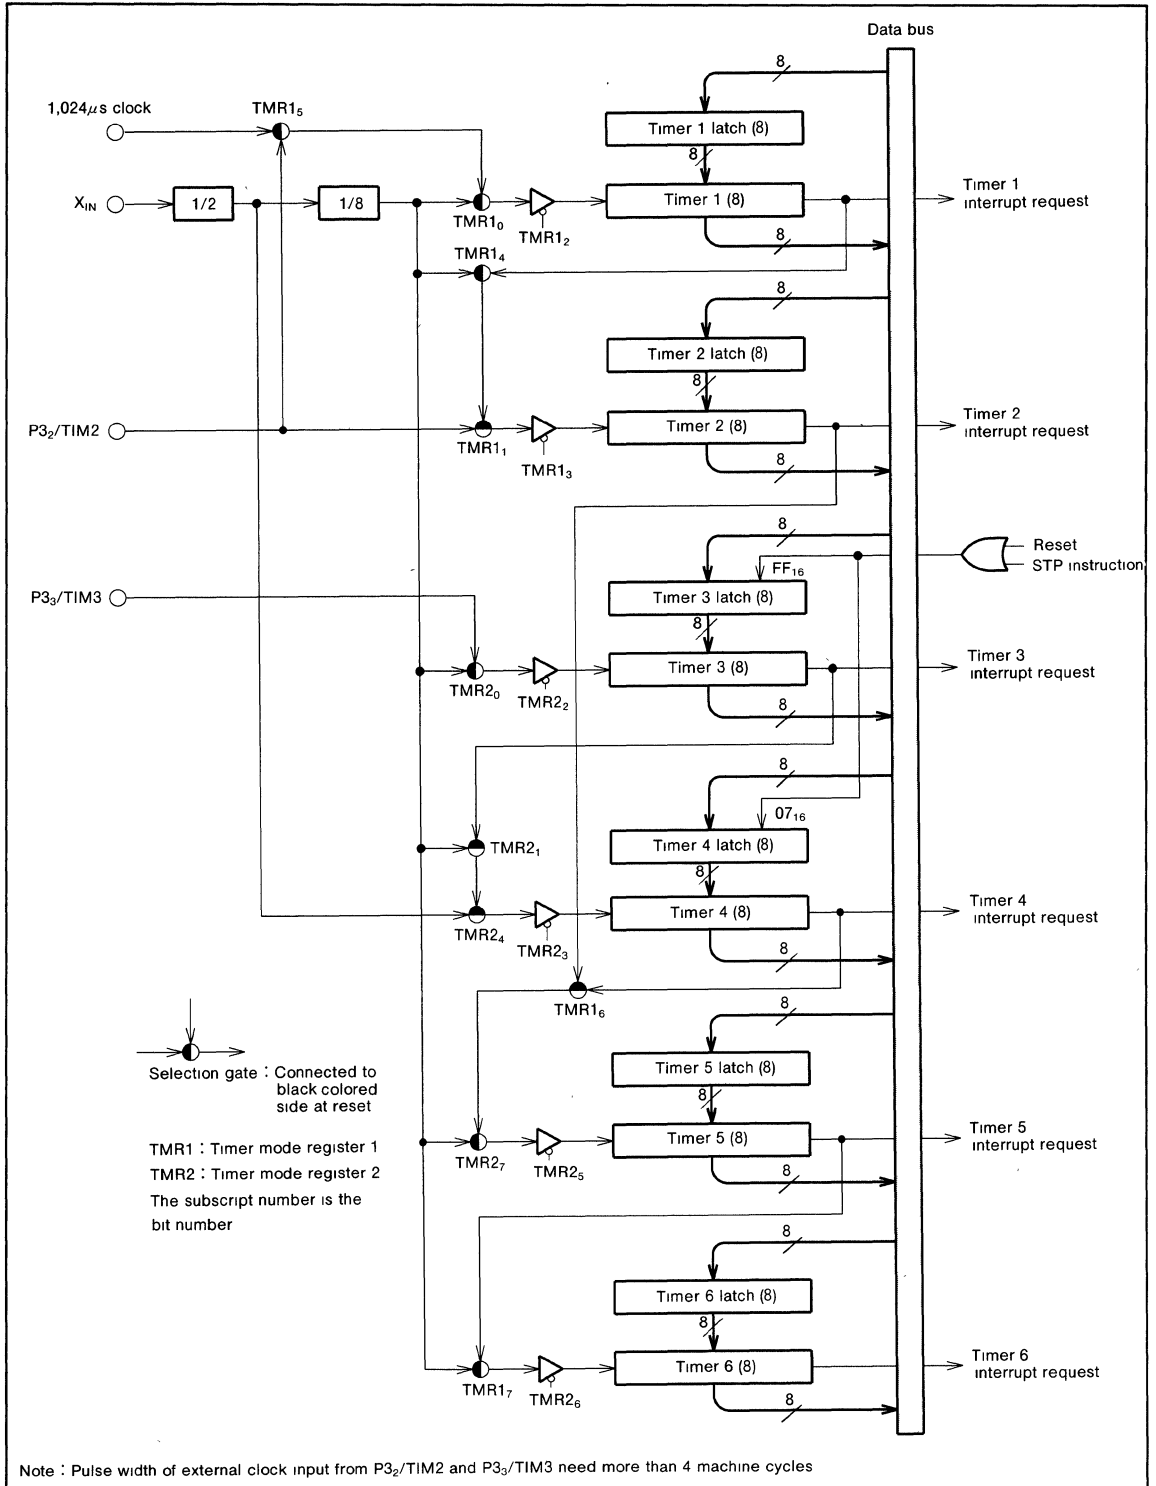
Data bus

1,024$\mu$s clock

TMR$1_5$

8

Timer 1 latch (8)

8

$X_{IN}$

1/2

1/8

TMR$1_0$

TMR$1_2$

Timer 1 (8)

Timer 1 interrupt request

8

TMR$1_4$

8

Timer 2 latch (8)

8

P$3_2$/TIM2

TMR$1_1$

TMR$1_3$

Timer 2 (8)

Timer 2 interrupt request

8

8

Reset

STP instruction

FF$_{16}$

P$3_3$/TIM3

Timer 3 latch (8)

8

TMR$2_0$

TMR$2_2$

Timer 3 (8)

Timer 3 interrupt request

8

8

07$_{16}$

TMR$2_1$

Timer 4 latch (8)

8

TMR$2_4$

TMR$2_3$

Timer 4 (8)

Timer 4 interrupt request

8

TMR$1_6$

8

Selection gate : Connected to black colored side at reset

Timer 5 latch (8)

8

TMR1 : Timer mode register 1

TMR2 : Timer mode register 2

The subscript number is the bit number

TMR$2_7$

TMR$2_5$

Timer 5 (8)

Timer 5 interrupt request

8

8

Timer 6 latch (8)

8

TMR$1_7$

TMR$2_6$

Timer 6 (8)

Timer 6 interrupt request

8

Note : Pulse width of external clock input from P$3_2$/TIM2 and P$3_3$/TIM3 need more than 4 machine cycles